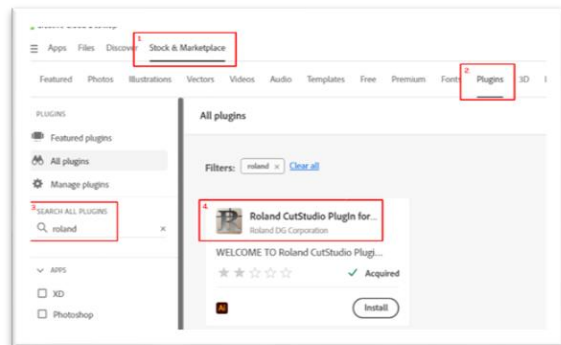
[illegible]

Apps Files Discover 1. Stock & Marketplace

Featured Photos Illustrations Vectors Videos Audio Templates Free Premium Fonts 2. Plugins 3D

PLUGINS

Featured plugins

All plugins

Manage plugins

3. SEARCH ALL PLUGINS

roland

APPS

XD

Photoshop

All plugins

Filters: roland × Clear all

4. Roland CutStudio PlugIn for...

Roland DG Corporation

WELCOME TO Roland CutStudio Plugi...

Acquired

Ai

Install